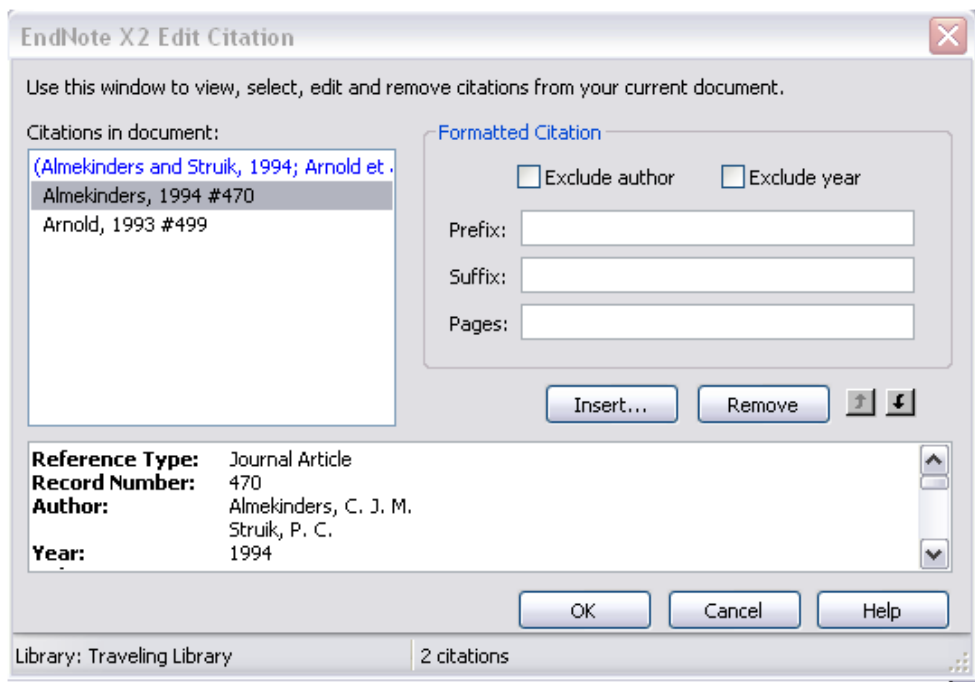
EndNote X2 Edit Citation

Use this window to view, select, edit and remove citations from your current document.

Citations in document:

(Almekinders and Struik, 1994; Arnold et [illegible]

Almekinders, 1994 #470

Arnold, 1993 #499

Formatted Citation

Exclude author

Exclude year

Prefix:

Suffix:

Pages:

Insert...

Remove

| | |
|---|---|
| **Reference Type:** | Journal Article |
| **Record Number:** | 470 |
| **Author:** | Almekinders, C. J. M. |
| | Struik, P. C. |
| **Year:** | 1994 |

OK

Cancel

Help

Library: Traveling Library

2 citations